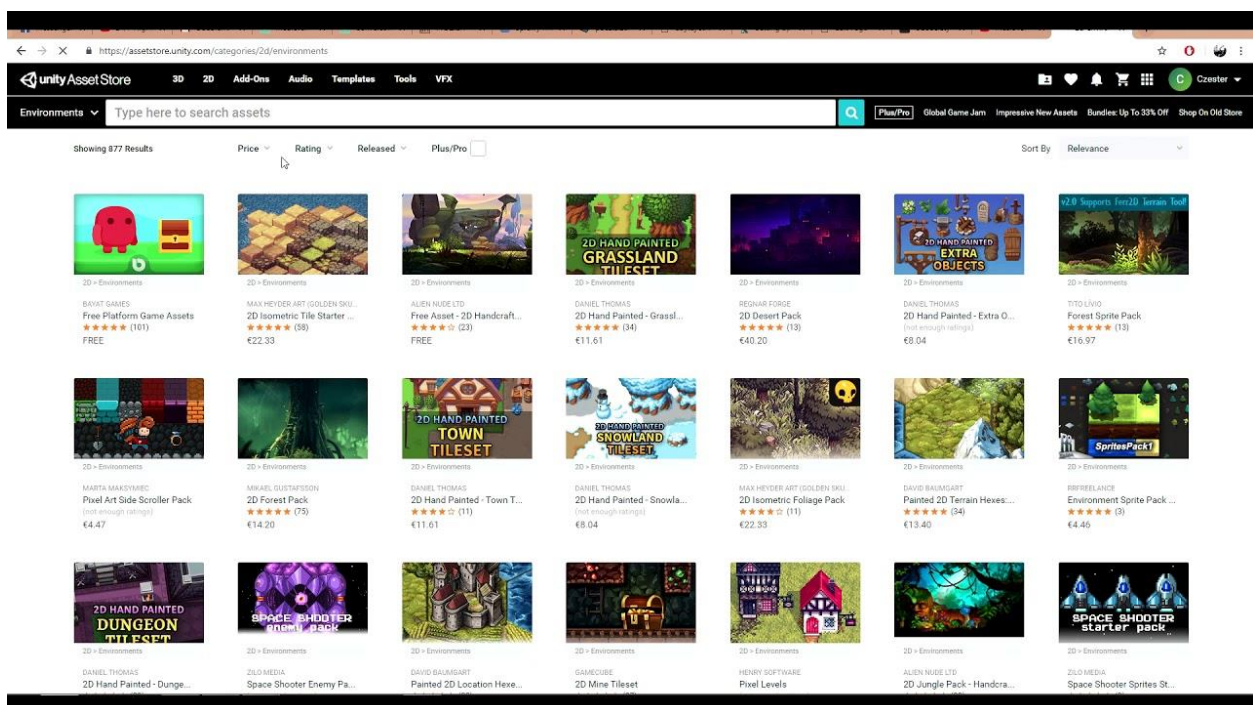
https://assetstore.unity.com/categories/2d/environments

unity Asset Store 3D 2D Add-Ons Audio Templates Tools VFX

Czester

Environments Type here to search assets

Plus/Pro Global Game Jam Impressive New Assets Bundles: Up To 33% Off Shop On Old Store

Showing 877 Results Price Rating Released Plus/Pro Sort By Relevance

2D > Environments
BAYAT GAMES
Free Platform Game Assets
★★★★★ (101)
FREE

2D > Environments
MAX HEYDER ART (GOLDEN SKU...
2D Isometric Tile Starter ...
★★★★★ (58)
€22.33

2D > Environments
ALIEN NUDE LTD
Free Asset - 2D Handcraft...
★★★★☆ (23)
FREE

2D HAND PAINTED GRASSLAND TILESET
2D > Environments
DANIEL THOMAS
2D Hand Painted - Grassl...
★★★★★ (34)
€11.61

2D > Environments
REGNAR FORGE
2D Desert Pack
★★★★★ (13)
€40.20

2D HAND PAINTED EXTRA OBJECTS
2D > Environments
DANIEL THOMAS
2D Hand Painted - Extra O...
(not enough ratings)
€8.04

v2.0 Supports Ferr2D Terrain Tool!
2D > Environments
TITO LIVIO
Forest Sprite Pack
★★★★★ (13)
€16.97

2D > Environments
MARTA MAKSYMIEC
Pixel Art Side Scroller Pack
(not enough ratings)
€4.47

2D > Environments
MIKAEL GUSTAFSSON
2D Forest Pack
★★★★★ (75)
€14.20

2D HAND PAINTED TOWN TILESET
2D > Environments
DANIEL THOMAS
2D Hand Painted - Town T...
★★★★☆ (11)
€11.61

2D HAND PAINTED SNOWLAND TILESET
2D > Environments
DANIEL THOMAS
2D Hand Painted - Snowla...
(not enough ratings)
€8.04

2D > Environments
MAX HEYDER ART (GOLDEN SKU...
2D Isometric Foliage Pack
★★★★☆ (11)
€22.33

2D > Environments
DAVID BAUMGART
Painted 2D Terrain Hexes:...
★★★★★ (34)
€13.40

SpritesPack1
2D > Environments
PIRFREELANCE
Environment Sprite Pack ...
★★★★★ (3)
€4.46

2D HAND PAINTED DUNGEON TILESET
2D > Environments
DANIEL THOMAS
2D Hand Painted - Dunge...

SPACE SHOOTER enemy pack
2D > Environments
ZILO MEDIA
Space Shooter Enemy Pa...

2D > Environments
DAVID BAUMGART
Painted 2D Location Hexe...

2D > Environments
GAMECUBE
2D Mine Tileset

2D > Environments
HENRY SOFTWARE
Pixel Levels

2D > Environments
ALIEN NUDE LTD
2D Jungle Pack - Handcra...

SPACE SHOOTER starter pack
2D > Environments
ZILO MEDIA
Space Shooter Sprites St...